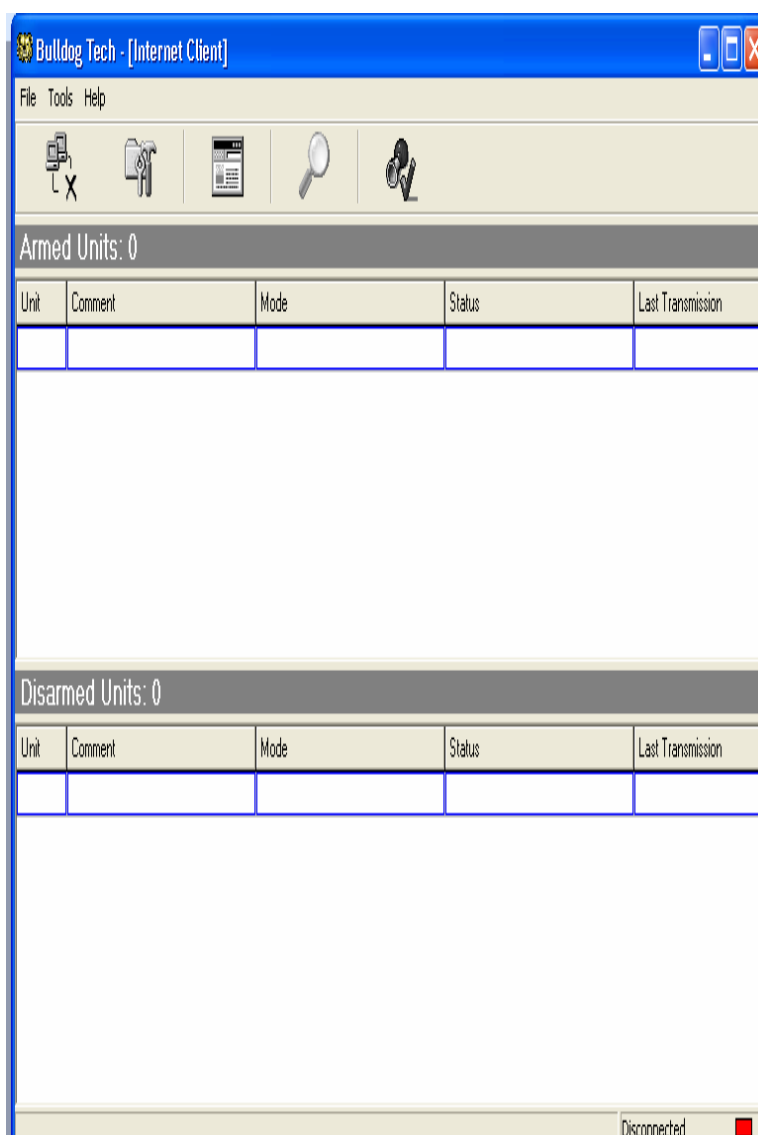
Bulldog Tech - [Internet Client]

File Tools Help

Armed Units: 0

| Unit | Comment | Mode | Status | Last Transmission |
|---|---|---|---|---|
| | | | | |

Disarmed Units: 0

| Unit | Comment | Mode | Status | Last Transmission |
|---|---|---|---|---|
| | | | | |

Disconnected